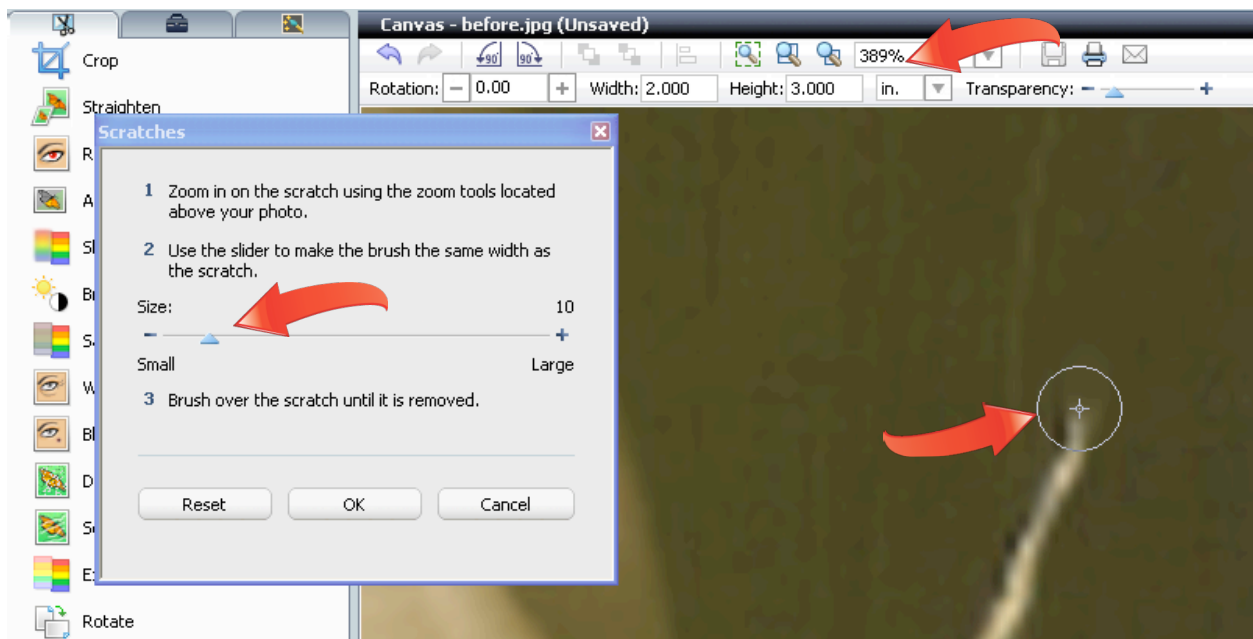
Crop
Straighten
R
A
Sl
Br
S
W
Bl
D
S
E
Rotate

Canvas - before.jpg (Unsaved)

90 90

389%

Rotation: − 0.00 + Width: 2.000 Height: 3.000 in. Transparency: − +

Scratches

1 Zoom in on the scratch using the zoom tools located above your photo.

2 Use the slider to make the brush the same width as the scratch.

Size: 10

− +

Small Large

3 Brush over the scratch until it is removed.

Reset OK Cancel